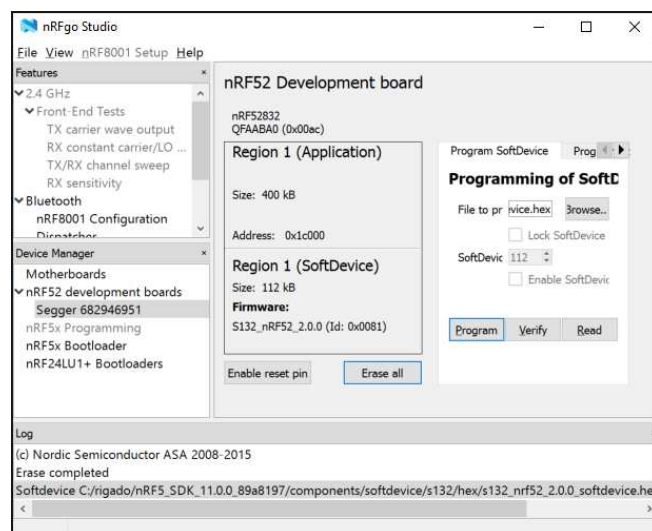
nRFgo Studio

File View nRF8001 Setup Help

Features

2.4 GHz
Front-End Tests
TX carrier wave output
RX constant carrier/LO ...
TX/RX channel sweep
RX sensitivity
Bluetooth
nRF8001 Configuration
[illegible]

Device Manager

Motherboards
nRF52 development boards
Segger 682946951
nRF5x Programming
nRF5x Bootloader
nRF24LU1+ Bootloaders

nRF52 Development board

nRF52832
QFAABA0 (0x00ac)

Region 1 (Application)

Size: 400 kB

Address: 0x1c000

Region 1 (SoftDevice)

Size: 112 kB

Firmware:

S132_nRF52_2.0.0 (Id: 0x0081)

Enable reset pin

Erase all

Program SoftDevice

Prog

Programming of SoftD

File to pr vice.hex

Browse..

Lock SoftDevice

SoftDevic 112

Enable SoftDevic

Program

Verify

Read

Log

(c) Nordic Semiconductor ASA 2008-2015
Erase completed
Softdevice C:/rigado/nRF5_SDK_11.0.0_89a8197/components/softdevice/s132/hex/s132_nrf52_2.0.0_softdevice.he